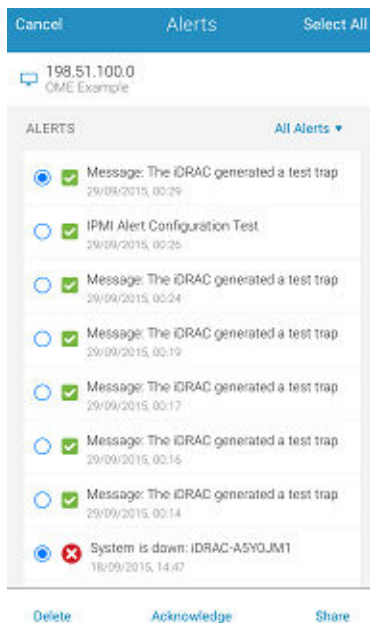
Cancel Alerts Select All

198.51.100.0
OME Example

ALERTS All Alerts ▾

Message: The iDRAC generated a test trap
29/09/2015, 00:29

IPMI Alert Configuration Test
29/09/2015, 00:26

Message: The iDRAC generated a test trap
29/09/2015, 00:24

Message: The iDRAC generated a test trap
29/09/2015, 00:19

Message: The iDRAC generated a test trap
29/09/2015, 00:17

Message: The iDRAC generated a test trap
29/09/2015, 00:16

Message: The iDRAC generated a test trap
29/09/2015, 00:14

System is down: iDRAC-A5YOJM1
18/09/2015, 14:47

Delete Acknowledge Share